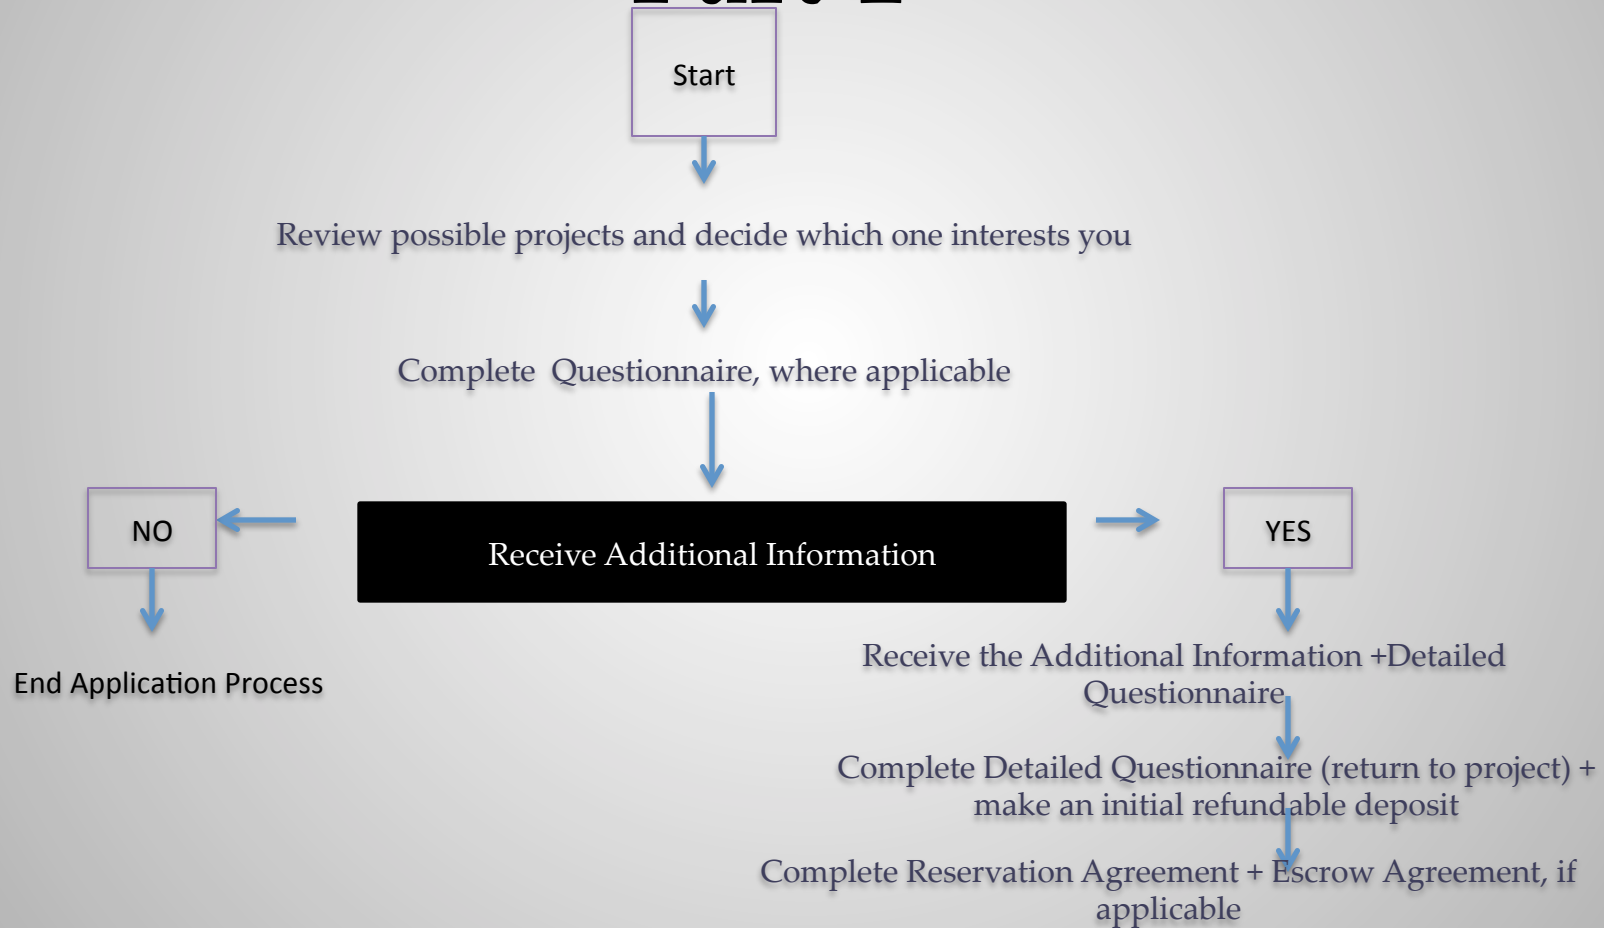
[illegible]

Start

Review possible projects and decide which one interests you

Complete Questionnaire, where applicable

NO

Receive Additional Information

YES

End Application Process

Receive the Additional Information +Detailed Questionnaire

Complete Detailed Questionnaire (return to project) + make an initial refundable deposit

Complete Reservation Agreement + Escrow Agreement, if applicable